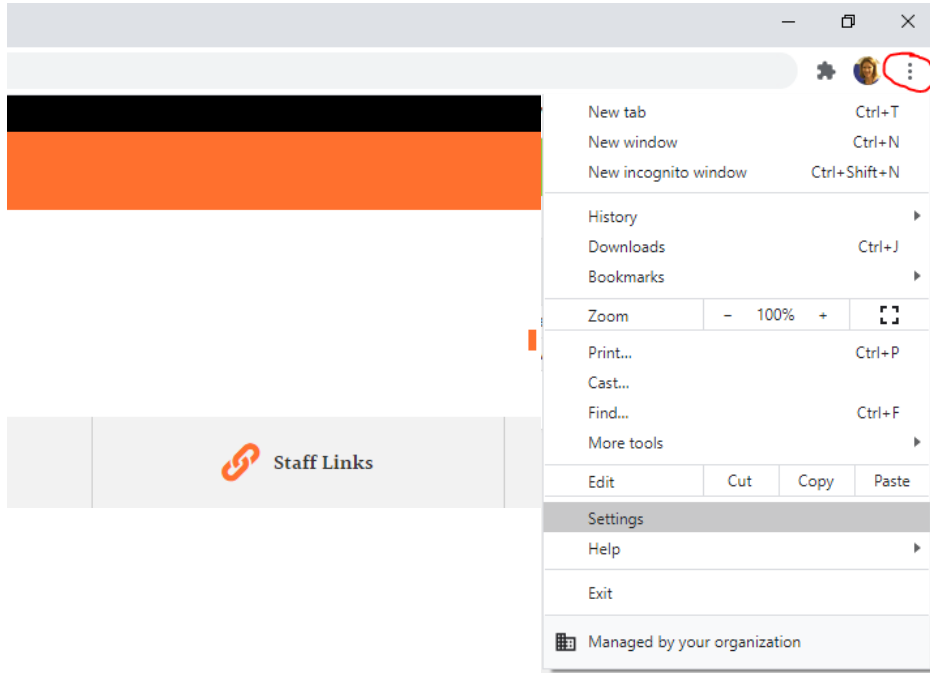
Staff Links

New tab Ctrl+T
New window Ctrl+N
New incognito window Ctrl+Shift+N

History
Downloads Ctrl+J
Bookmarks

Zoom – 100% +

Print... Ctrl+P
Cast...
Find... Ctrl+F
More tools

Edit Cut Copy Paste

Settings
Help

Exit

Managed by your organization